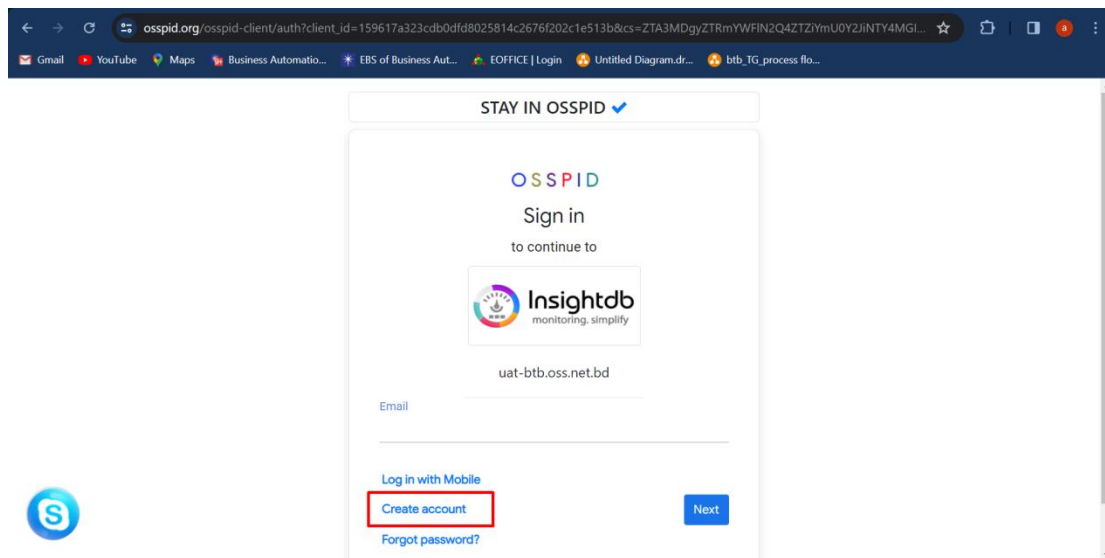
osspid.org/osspid-client/auth?client_id=159617a323cdb0dfd8025814c2676f202c1e513b&cs=ZTA3MDgyZTRmYWFlN2Q4ZTZiYmU0Y2JiNTY4MGI...

Gmail YouTube Maps Business Automatio... EBS of Business Aut... EOFFICE | Login Untitled Diagram.dr... btb_TG_process flo...

STAY IN OSSPID

OSSPID

Sign in

to continue to

Insightdb
monitoring. simplify

uat-btb.oss.net.bd

Email

Log in with Mobile

Create account

Next

Forgot password?